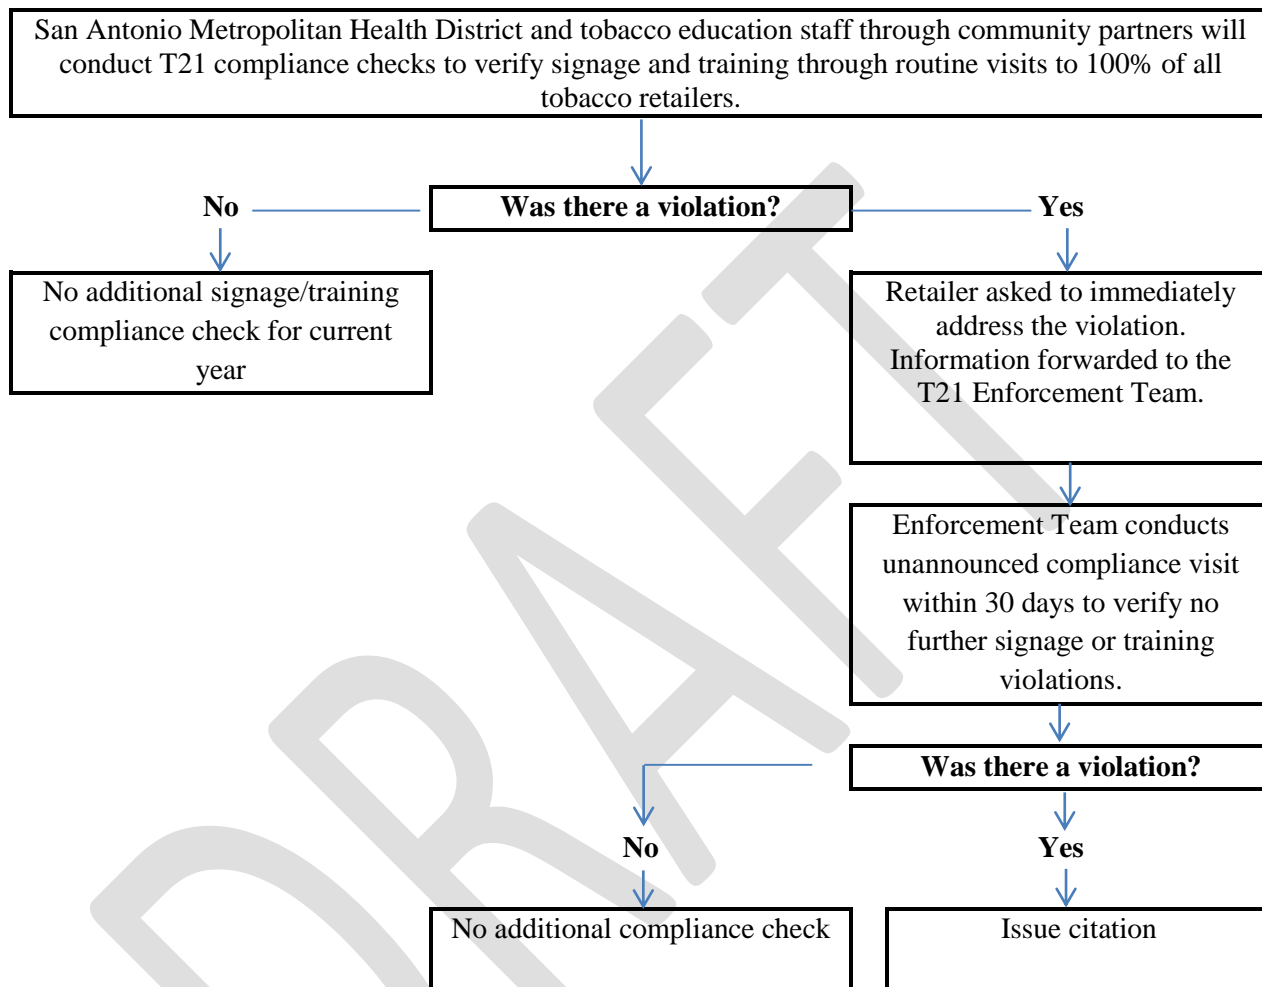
San Antonio Metropolitan Health District and tobacco education staff through community partners will conduct T21 compliance checks to verify signage and training through routine visits to 100% of all tobacco retailers.

Was there a violation?

No

Yes

No additional signage/training compliance check for current year

Retailer asked to immediately address the violation. Information forwarded to the T21 Enforcement Team.

Enforcement Team conducts unannounced compliance visit within 30 days to verify no further signage or training violations.

Was there a violation?

No

Yes

No additional compliance check

Issue citation

DRAFT